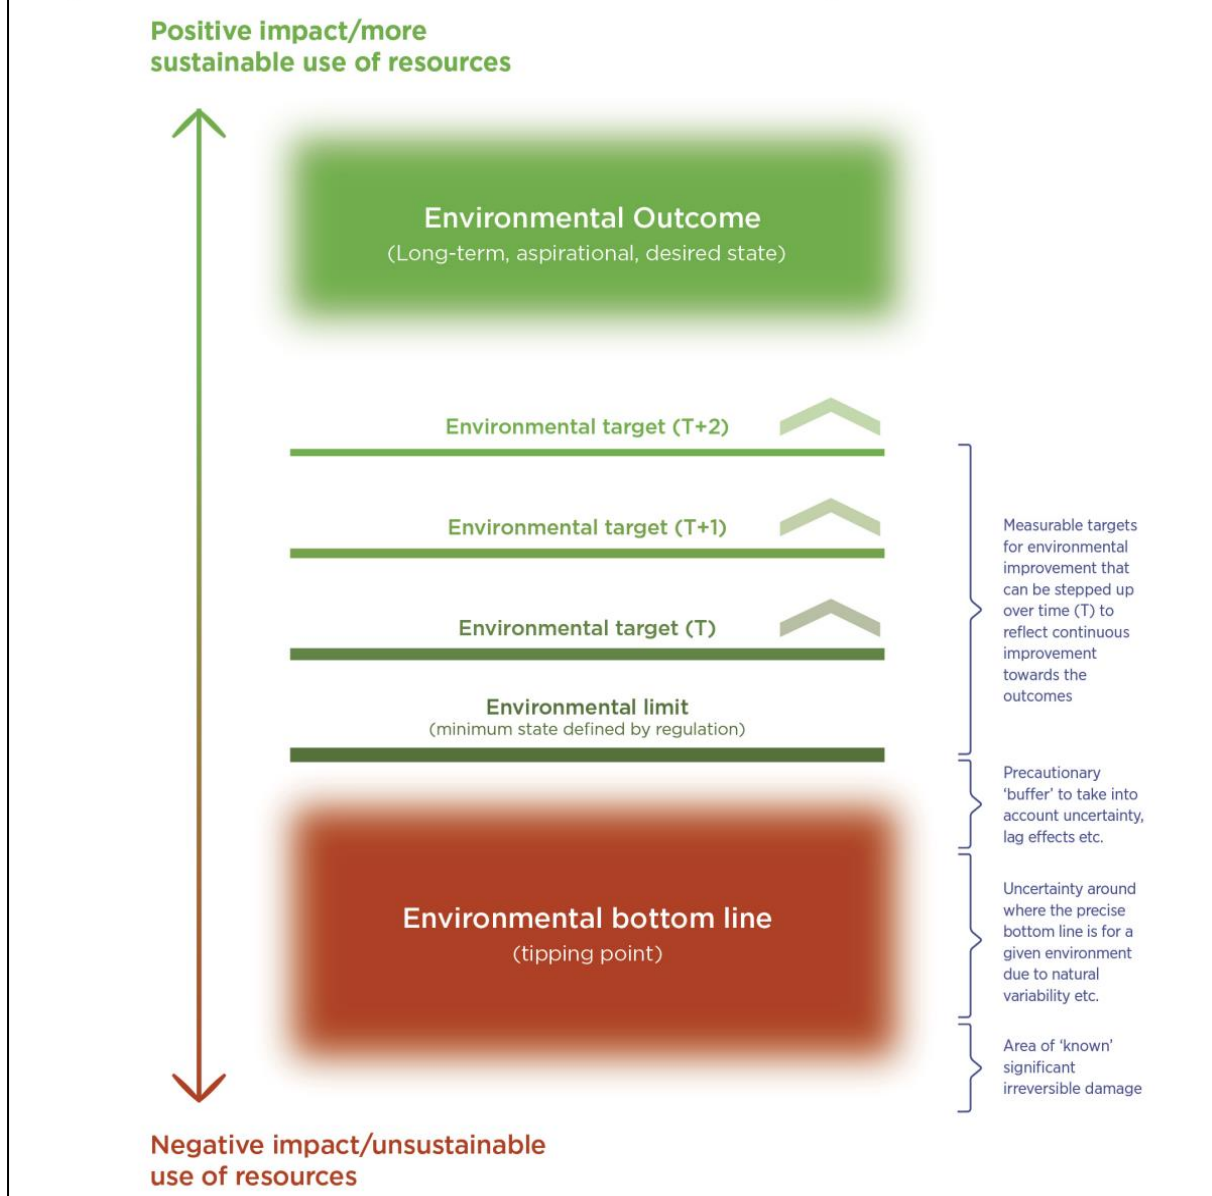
Positive impact/more sustainable use of resources

Environmental Outcome
(Long-term, aspirational, desired state)

Environmental target (T+2)

Environmental target (T+1)

Environmental target (T)

Environmental limit
(minimum state defined by regulation)

Environmental bottom line
(tipping point)

Measurable targets for environmental improvement that can be stepped up over time (T) to reflect continuous improvement towards the outcomes

Precautionary 'buffer' to take into account uncertainty, lag effects etc.

Uncertainty around where the precise bottom line is for a given environment due to natural variability etc.

Area of 'known' significant irreversible damage

Negative impact/unsustainable use of resources